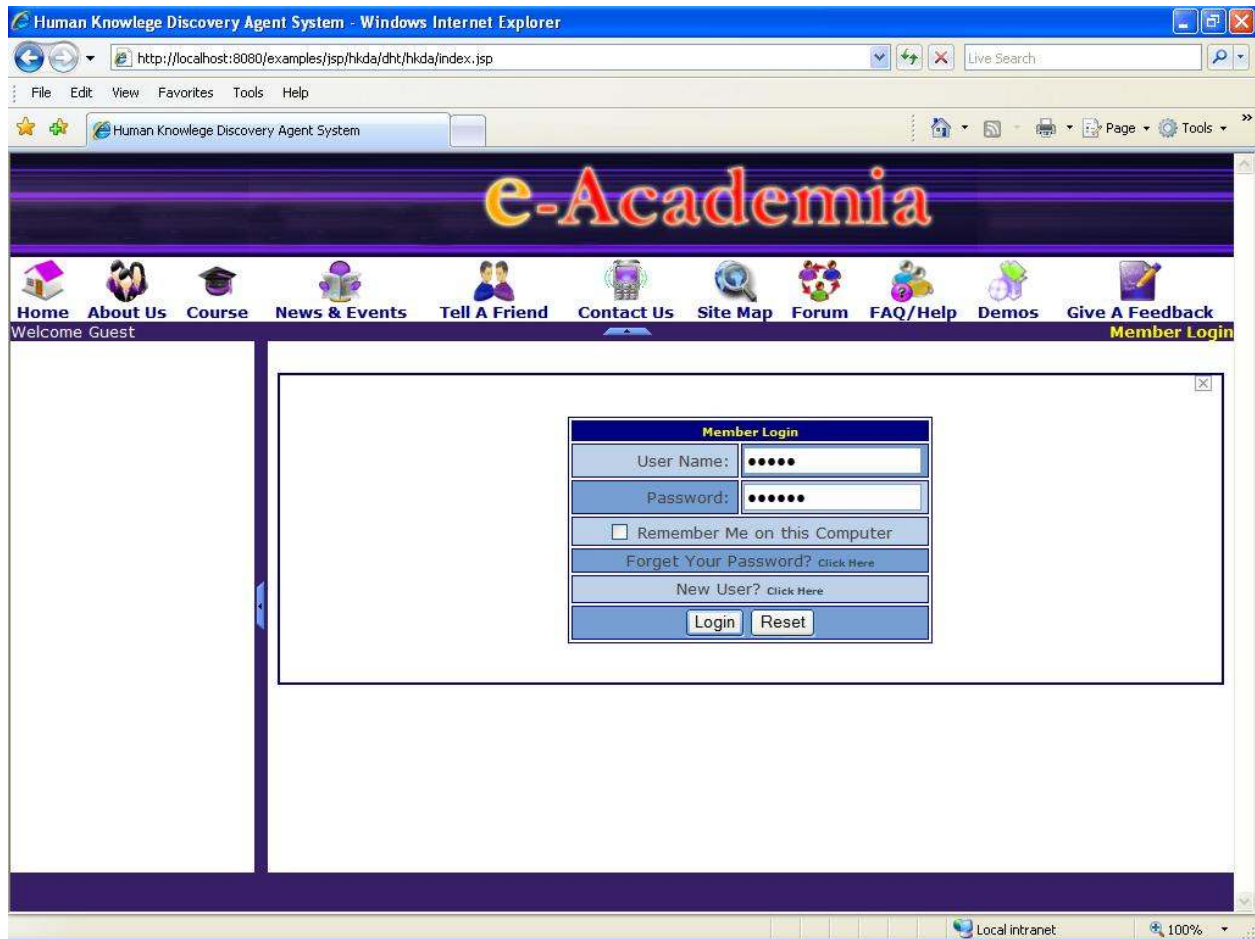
Human Knowlege Discovery Agent System - Windows Internet Explorer

http://localhost:8080/examples/jsp/hkda/dht/hkda/index.jsp

Live Search

File Edit View Favorites Tools Help

Human Knowlege Discovery Agent System

Page Tools

e-Academia

Home About Us Course News & Events Tell A Friend Contact Us Site Map Forum FAQ/Help Demos Give A Feedback

Welcome Guest

Member Login

| Member Login | |
|---|---|
| User Name: | ••••• |
| Password: | •••••• |
| Remember Me on this Computer | |
| Forget Your Password? Click Here | |
| New User? Click Here | |
| Login Reset | |

Local intranet

100%